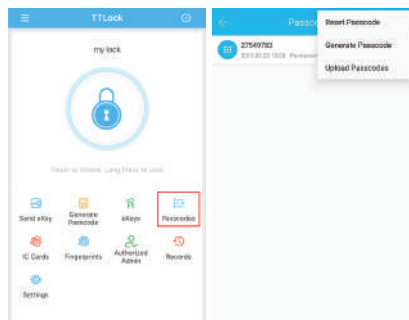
TTLock

my lock

Touch to Unlock, Long Press to Lock

Send eKey

Generate Passcode

eKeys

Passcodes

IC Cards

Fingerprints

Authorized Admin

Records

Settings

Passco

Reset Passcode

Generate Passcode

Upload Passcodes

27549783

2018.01.23 10:58 Permanent